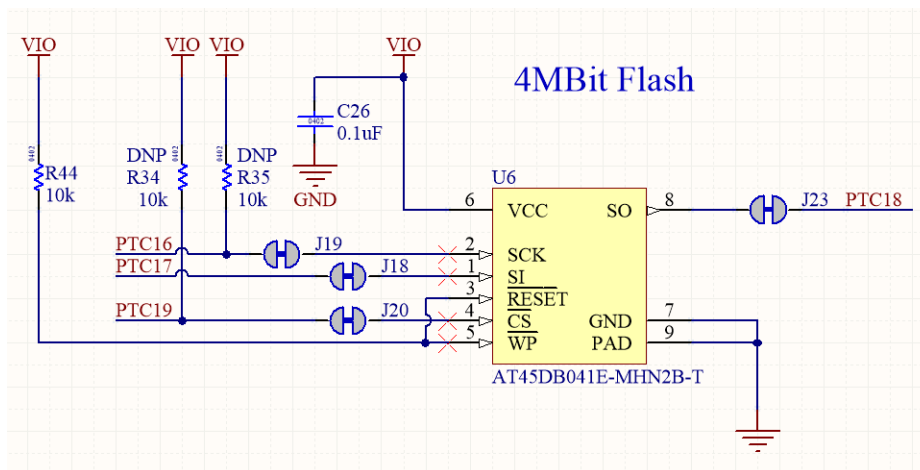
VIO
VIO
VIO
VIO
4MBit Flash
C26
0.1uF
0402
GND
0402
R44
10k
DNP
R34
10k
0402
0402
DNP
R35
10k
U6
6 VCC
SO 8
J23
PTC18
PTC16
J19
2 SCK
PTC17
J18
1 SI
3 RESET
PTC19
J20
4 CS
GND 7
5 WP
PAD 9
AT45DB041E-MHN2B-T